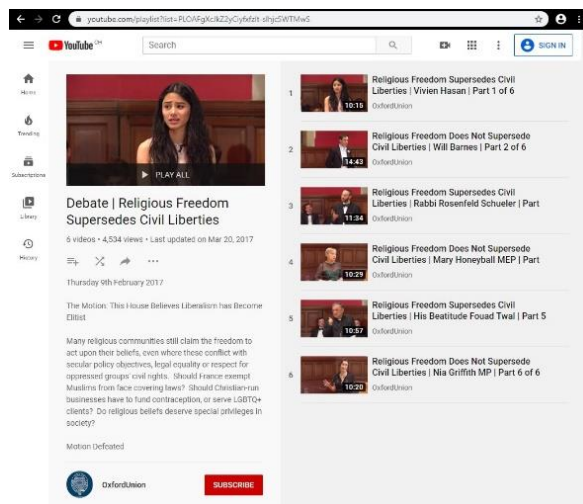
youtube.com/playlist?list=PLOAFgKclkZ2yCyfxfzlt-slhjcSWTMwS

YouTube GH

Search

SIGN IN

Home

Trending

Subscriptions

Library

History

PLAY ALL

Debate | Religious Freedom Supersedes Civil Liberties

6 videos • 4,534 views • Last updated on Mar 20, 2017

Thursday 9th February 2017

The Motion: This House Believes Liberalism has Become Elitist

Many religious communities still claim the freedom to act upon their beliefs, even where these conflict with secular policy objectives, legal equality or respect for oppressed groups' civil rights. Should France exempt Muslims from face covering laws? Should Christian-run businesses have to fund contraception, or serve LGBTQ+ clients? Do religious beliefs deserve special privileges in society?

Motion Defeated

OxfordUnion

SUBSCRIBE

1 10:16 Religious Freedom Supersedes Civil Liberties | Vivien Hasan | Part 1 of 6
OxfordUnion

2 14:43 Religious Freedom Does Not Supersede Civil Liberties | Will Barnes | Part 2 of 6
OxfordUnion

3 11:34 Religious Freedom Supersedes Civil Liberties | Rabbi Rosenfeld Schueler | Part
OxfordUnion

4 10:29 Religious Freedom Does Not Supersede Civil Liberties | Mary Honeyball MEP | Part
OxfordUnion

5 10:57 Religious Freedom Supersedes Civil Liberties | His Beatitude Fouad Twal | Part 5
OxfordUnion

6 10:20 Religious Freedom Does Not Supersede Civil Liberties | Nia Griffith MP | Part 6 of 6
OxfordUnion